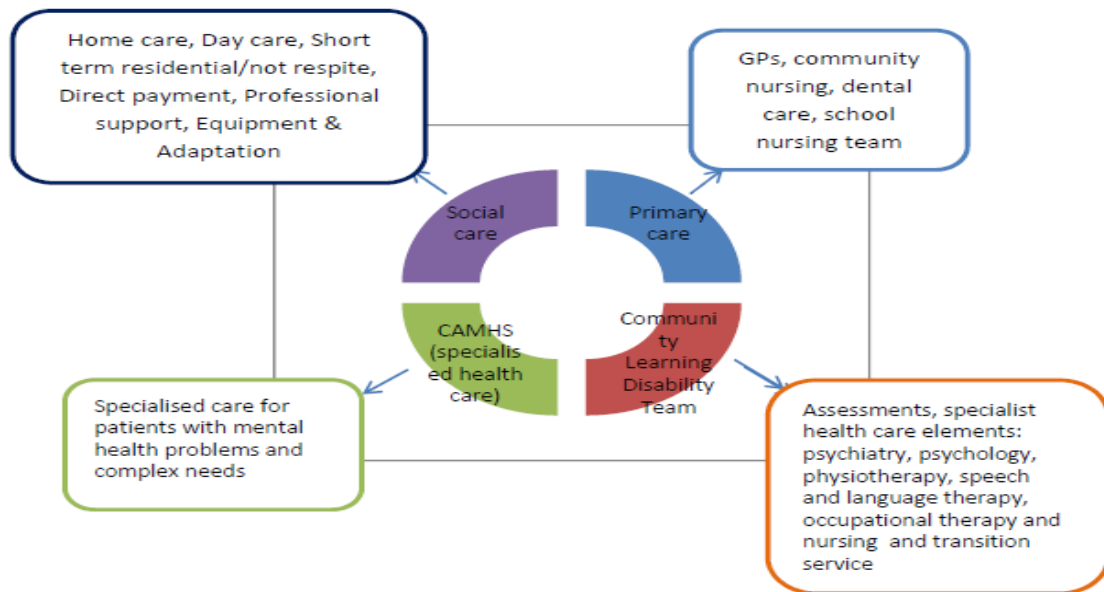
Home care, Day care, Short term residential/not respite, Direct payment, Professional support, Equipment & Adaptation

GPs, community nursing, dental care, school nursing team

Social care

Primary care

CAMHS (specialised health care)

Community Learning Disability Team

Specialised care for patients with mental health problems and complex needs

Assessments, specialist health care elements: psychiatry, psychology, physiotherapy, speech and language therapy, occupational therapy and nursing and transition service